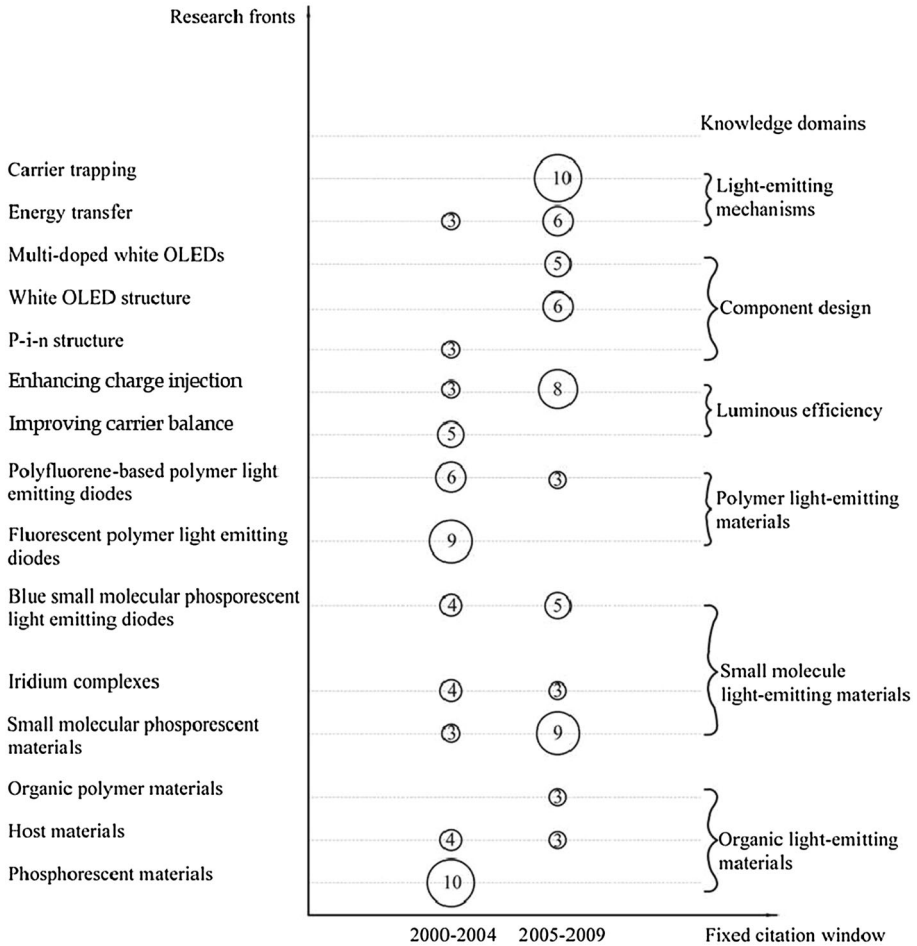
Research fronts

Knowledge domains

Carrier trapping
Energy transfer
Multi-doped white OLEDs
White OLED structure
P-i-n structure
Enhancing charge injection
Improving carrier balance
Polyfluorene-based polymer light emitting diodes
Fluorescent polymer light emitting diodes
Blue small molecular phosporescent light emitting diodes
Iridium complexes
Small molecular phosporescent materials
Organic polymer materials
Host materials
Phosphorescent materials

10
3 6
5
6
3
3 8
5
6 3
9
4 5
4 3
3 9
3
4 3
10

Light-emitting mechanisms
Component design
Luminous efficiency
Polymer light-emitting materials
Small molecule light-emitting materials
Organic light-emitting materials

2000-2004 2005-2009 Fixed citation window